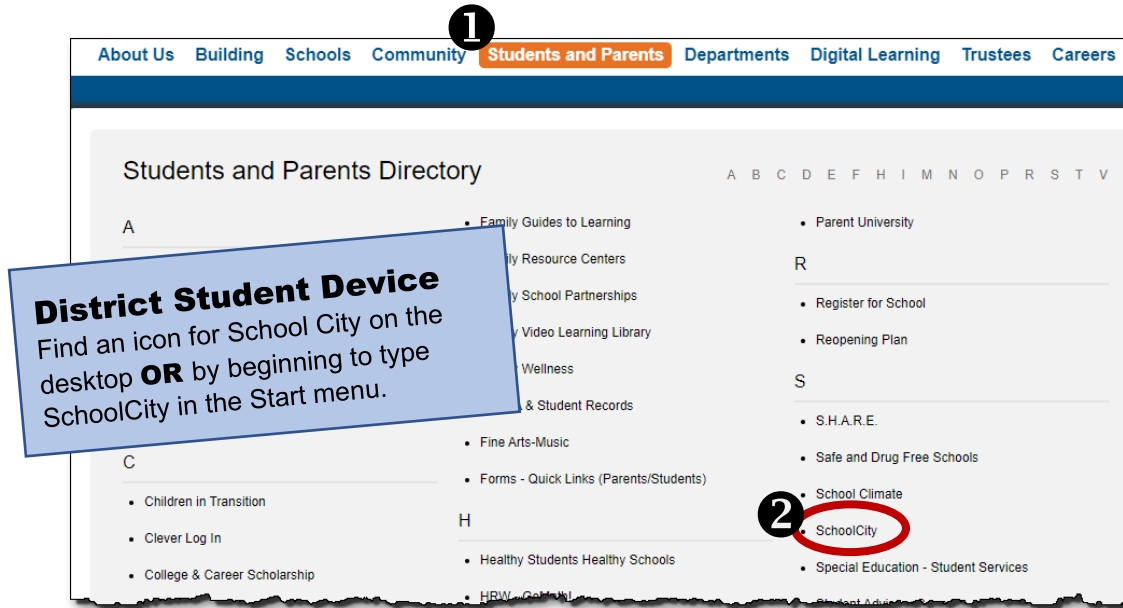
About Us Building Schools Community ❶ Students and Parents Departments Digital Learning Trustees Careers

Students and Parents Directory

A B C D E F H I M N O P R S T V

A

District Student Device
Find an icon for School City on the desktop **OR** by beginning to type SchoolCity in the Start menu.

C

- Children in Transition
- Clever Log In
- College & Career Scholarship

- Family Guides to Learning
- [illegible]ily Resource Centers
- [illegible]y School Partnerships
- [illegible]y Video Learning Library
- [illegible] Wellness
- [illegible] & Student Records
- Fine Arts-Music
- Forms - Quick Links (Parents/Students)

H

- Healthy Students Healthy Schools
- HRW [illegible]

- Parent University

R

- Register for School
- Reopening Plan

S

- S.H.A.R.E.
- Safe and Drug Free Schools
- School Climate
- ❷ SchoolCity
- Special Education - Student Services
- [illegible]